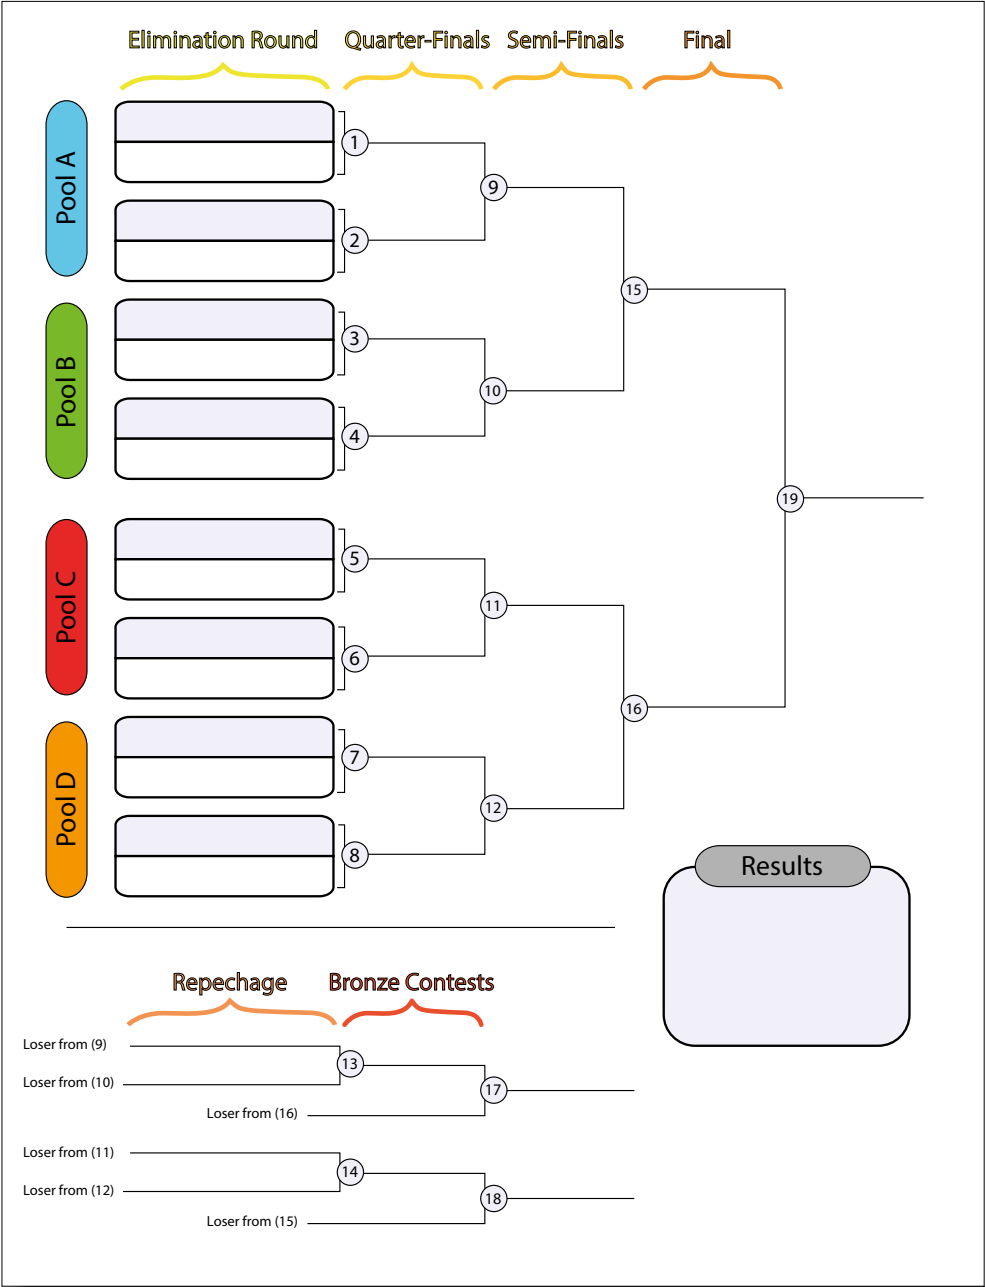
Elimination Round Quarter-Finals Semi-Finals Final

Pool A
Pool B
Pool C
Pool D

1
2
3
4
5
6
7
8
9
10
11
12
15
16
19

Results

Repechage Bronze Contests

Loser from (9)
Loser from (10)
13
Loser from (16)
17

Loser from (11)
Loser from (12)
14
Loser from (15)
18